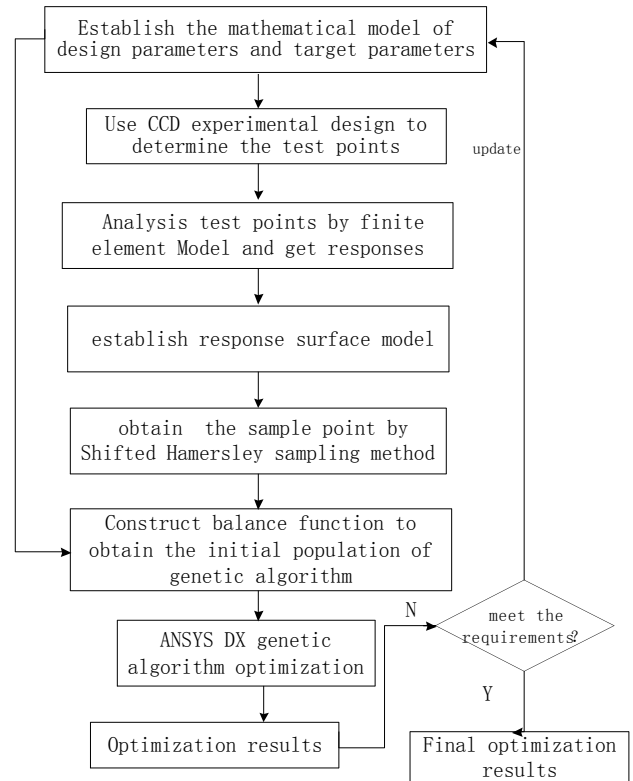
Establish the mathematical model of design parameters and target parameters

Use CCD experimental design to determine the test points

update

Analysis test points by finite element Model and get responses

establish response surface model

obtain the sample point by Shifted Hamersley sampling method

Construct balance function to obtain the initial population of genetic algorithm

ANSYS DX genetic algorithm optimization

N

meet the requirements?

Y

Optimization results

Final optimization results